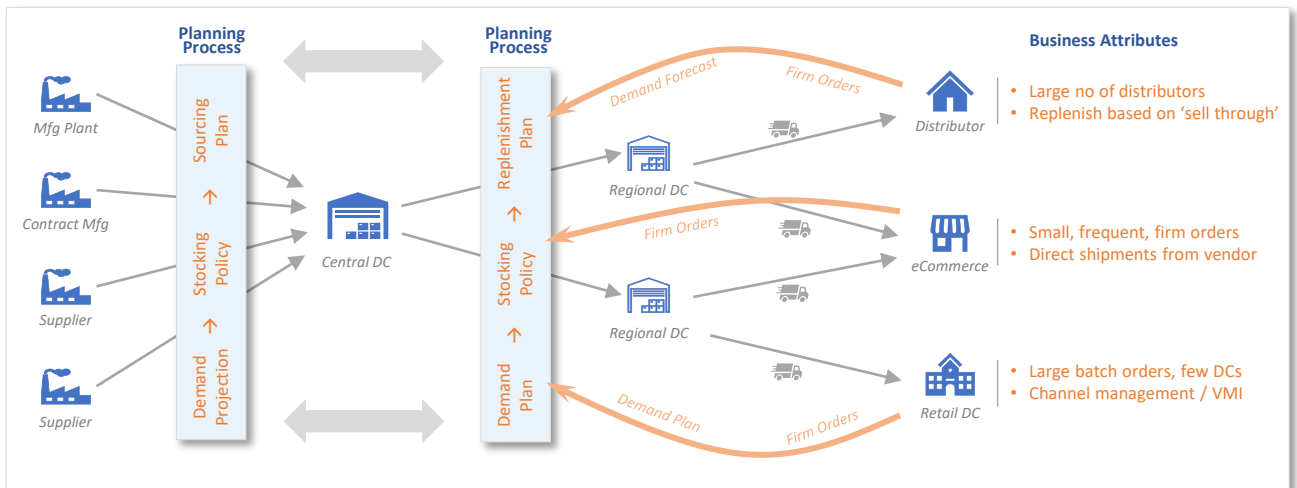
Planning Process

Mfg Plant

Contract Mfg

Supplier

Supplier

Sourcing Plan

Stocking Policy

Demand Projection

Central DC

Planning Process

Replenishment Plan

Stocking Policy

Demand Plan

Regional DC

Regional DC

Demand Forecast

Firm Orders

Firm Orders

Demand Plan

Firm Orders

Distributor

eCommerce

Retail DC

Business Attributes

• Large no of distributors
• Replenish based on 'sell through'

• Small, frequent, firm orders
• Direct shipments from vendor

• Large batch orders, few DCs
• Channel management / VMI